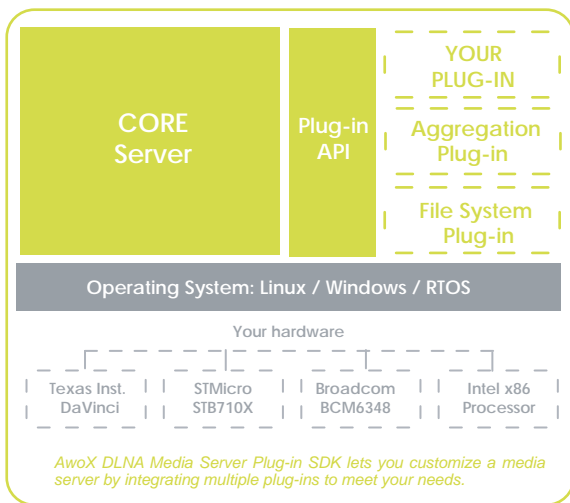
CORE Server

Plug-in API

YOUR PLUG-IN

Aggregation Plug-in

File System Plug-in

Operating System: Linux / Windows / RTOS

Your hardware

Texas Inst. DaVinci

STMicro STB710X

Broadcom BCM6348

Intel x86 Processor

AwoX DLNA Media Server Plug-in SDK lets you customize a media server by integrating multiple plug-ins to meet your needs.